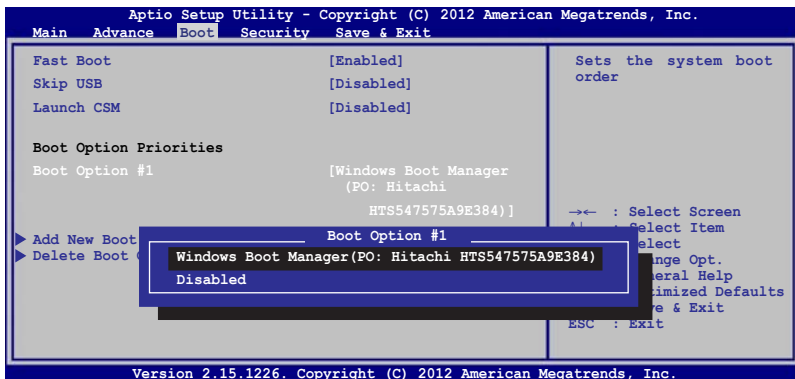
Aptio Setup Utility - Copyright (C) 2012 American Megatrends, Inc.
Main Advance Boot Security Save & Exit

Fast Boot [Enabled]
Skip USB [Disabled]
Launch CSM [Disabled]

Boot Option Priorities
Boot Option #1 [Windows Boot Manager (PO: Hitachi HTS547575A9E384)]

▶ Add New Boot
▶ Delete Boot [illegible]

Boot Option #1
Windows Boot Manager(PO: Hitachi HTS547575A9E384)
Disabled

Sets the system boot order

→← : Select Screen
↑↓ : Select Item
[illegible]elect
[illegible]nge Opt.
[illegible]eral Help
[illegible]timized Defaults
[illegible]e & Exit
ESC : Exit

Version 2.15.1226. Copyright (C) 2012 American Megatrends, Inc.